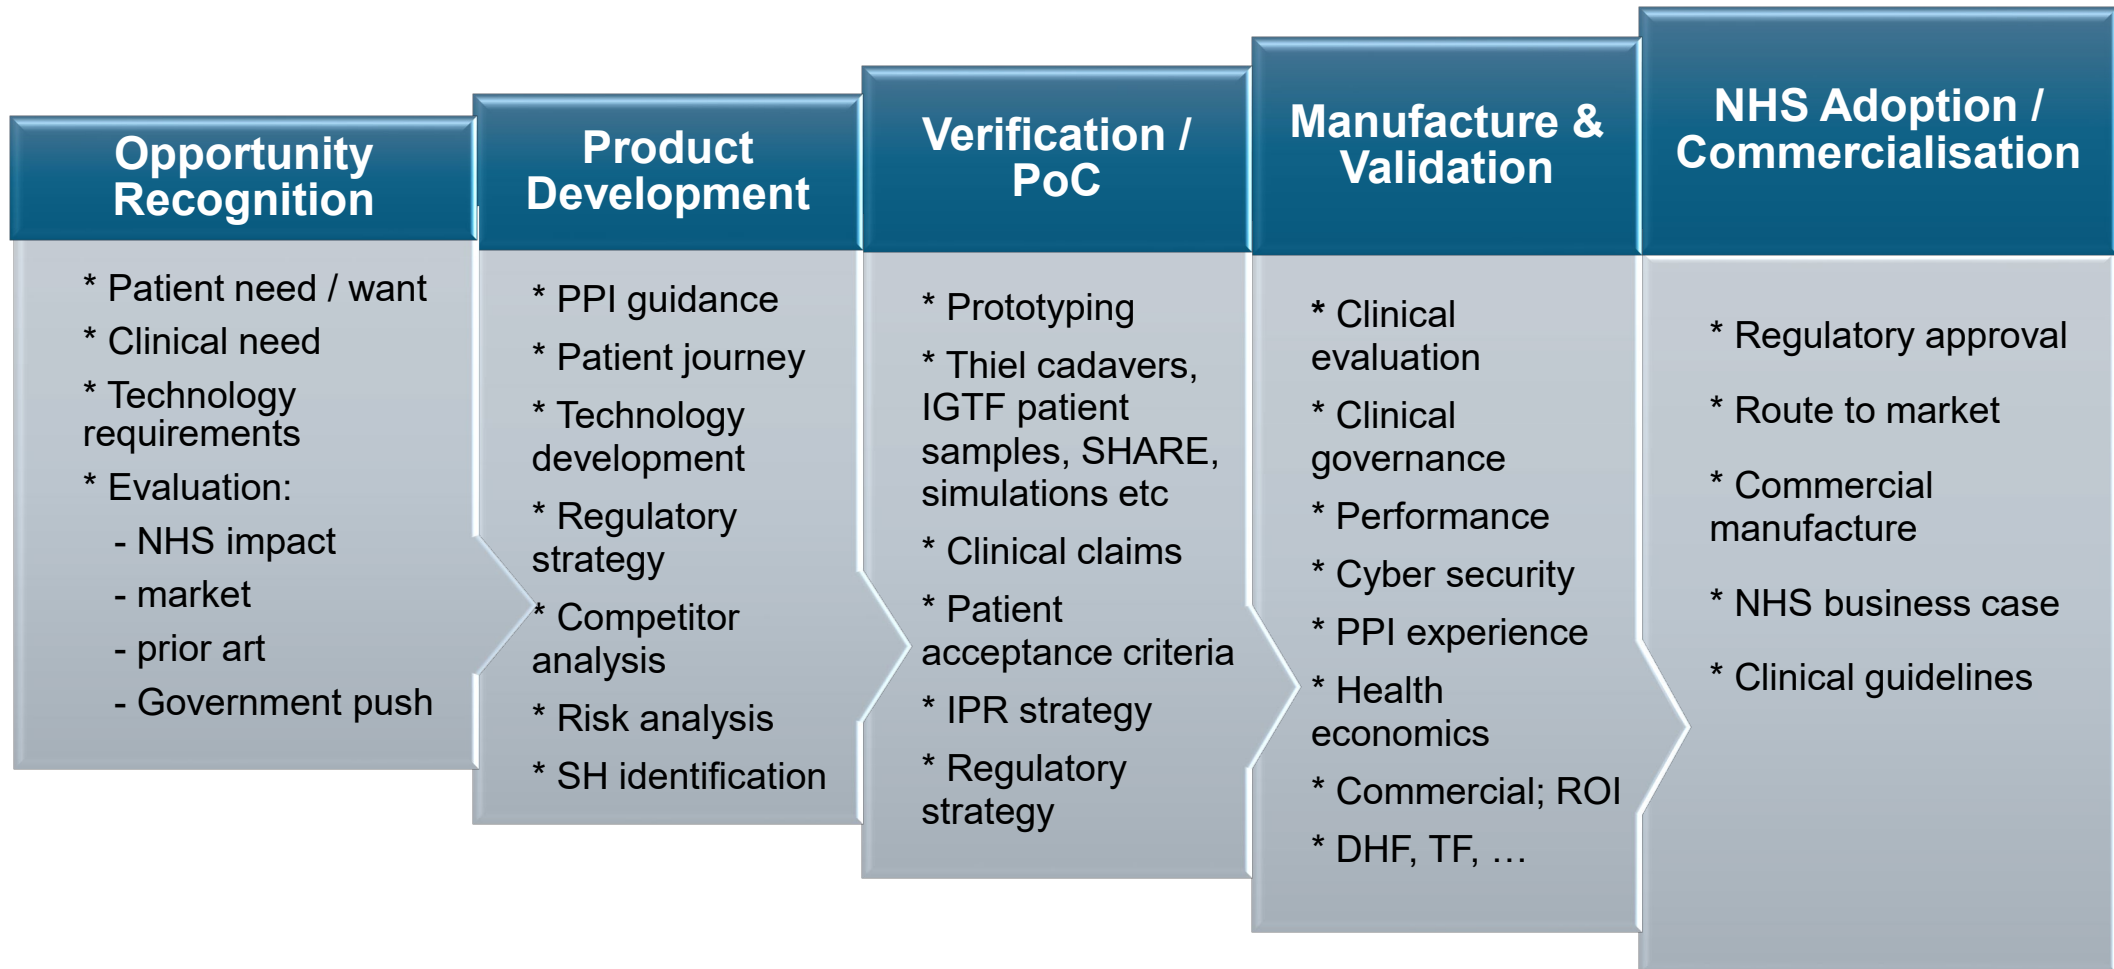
Opportunity Recognition

* Patient need / want
* Clinical need
* Technology requirements
* Evaluation:
- NHS impact
- market
- prior art
- Government push

Product Development

* PPI guidance
* Patient journey
* Technology development
* Regulatory strategy
* Competitor analysis
* Risk analysis
* SH identification

Verification / PoC

* Prototyping
* Thiel cadavers, IGTF patient samples, SHARE, simulations etc
* Clinical claims
* Patient acceptance criteria
* IPR strategy
* Regulatory strategy

Manufacture & Validation

* Clinical evaluation
* Clinical governance
* Performance
* Cyber security
* PPI experience
* Health economics
* Commercial; ROI
* DHF, TF, …

NHS Adoption / Commercialisation

* Regulatory approval
* Route to market
* Commercial manufacture
* NHS business case
* Clinical guidelines